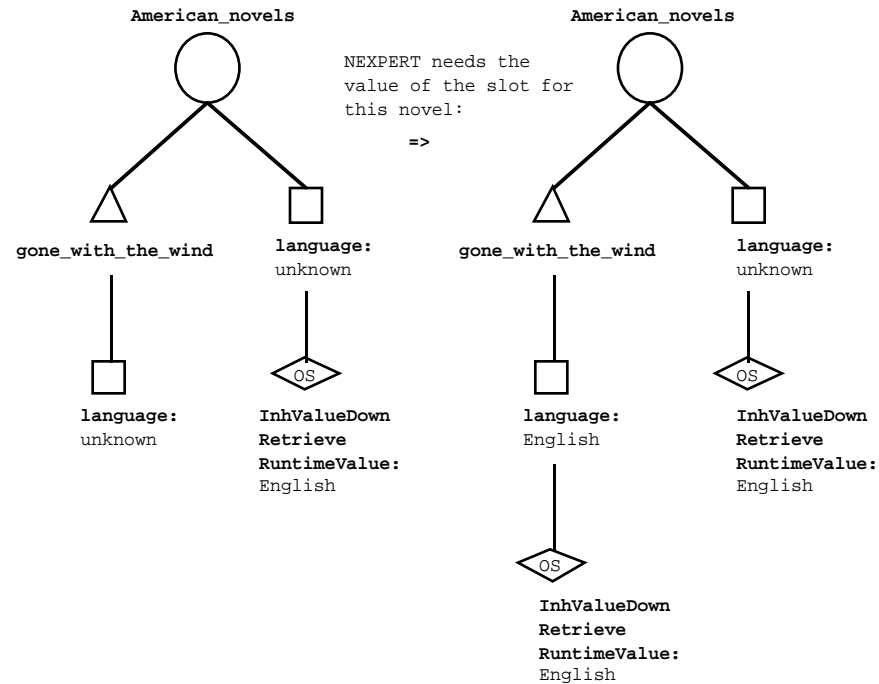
American_novels

gone_with_the_wind

language:
unknown

language:
unknown

OS

InhValueDown
Retrieve
RuntimeValue:
English

NEXPERT needs the value of the slot for this novel:

=>

American_novels

gone_with_the_wind

language:
English

OS

InhValueDown
Retrieve
RuntimeValue:
English

language:
unknown

OS

InhValueDown
Retrieve
RuntimeValue:
English